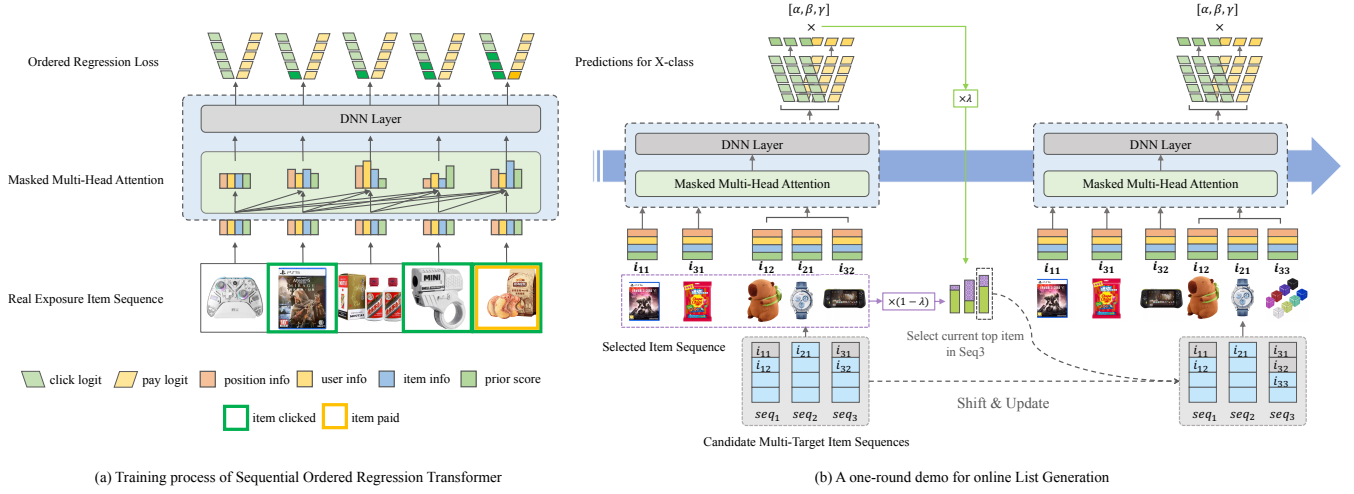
Ordered Regression Loss

DNN Layer

Masked Multi-Head Attention

Real Exposure Item Sequence

click logit pay logit position info user info item info prior score

item clicked item paid

(a) Training process of Sequential Ordered Regression Transformer

Predictions for X-class

$[\alpha, \beta, \gamma]$

$\times$

$\times \lambda$

DNN Layer

Masked Multi-Head Attention

$i_{11}$ $i_{31}$ $i_{12}$ $i_{21}$ $i_{32}$

$\times(1-\lambda)$

Select current top item in Seq3

Selected Item Sequence

$i_{11}$ $i_{12}$ $i_{21}$ $i_{31}$ $i_{32}$

$seq_1$ $seq_2$ $seq_3$

Candidate Multi-Target Item Sequences

Shift & Update

$[\alpha, \beta, \gamma]$

$\times$

DNN Layer

Masked Multi-Head Attention

$i_{11}$ $i_{31}$ $i_{32}$ $i_{12}$ $i_{21}$ $i_{33}$

$i_{11}$ $i_{12}$ $i_{21}$ $i_{31}$ $i_{32}$ $i_{33}$

$seq_1$ $seq_2$ $seq_3$

(b) A one-round demo for online List Generation